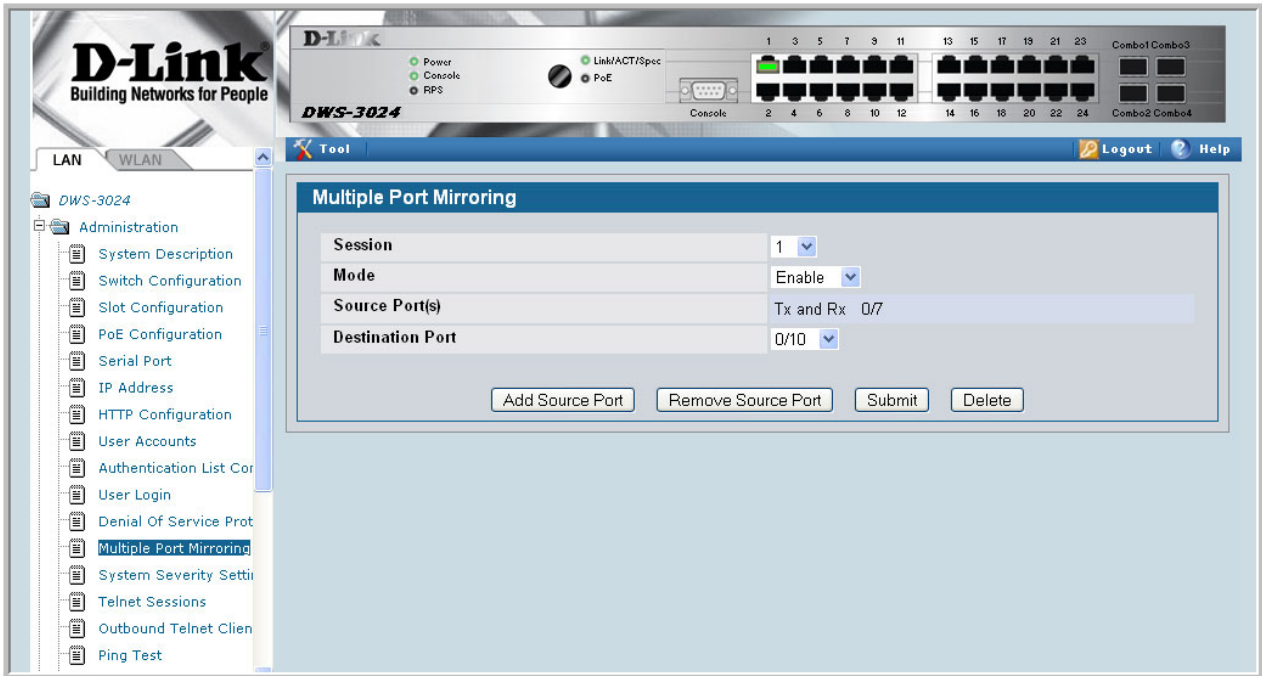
D-Link
Building Networks for People

D-Link
Power
Console
RPS
Link/ACT/Spec
PoE
DWS-3024
Console
1 3 5 7 9 11 13 15 17 19 21 23
2 4 6 8 10 12 14 16 18 20 22 24
Combo1 Combo3
Combo2 Combo4

LAN WLAN

Tool
Logout Help

DWS-3024
Administration
System Description
Switch Configuration
Slot Configuration
PoE Configuration
Serial Port
IP Address
HTTP Configuration
User Accounts
Authentication List Cor
User Login
Denial Of Service Prot
Multiple Port Mirroring
System Severity Setti
Telnet Sessions
Outbound Telnet Clien
Ping Test

Multiple Port Mirroring

| | |
|---|---|
| Session | 1 |
| Mode | Enable |
| Source Port(s) | Tx and Rx 0/7 |
| Destination Port | 0/10 |

Add Source Port Remove Source Port Submit Delete